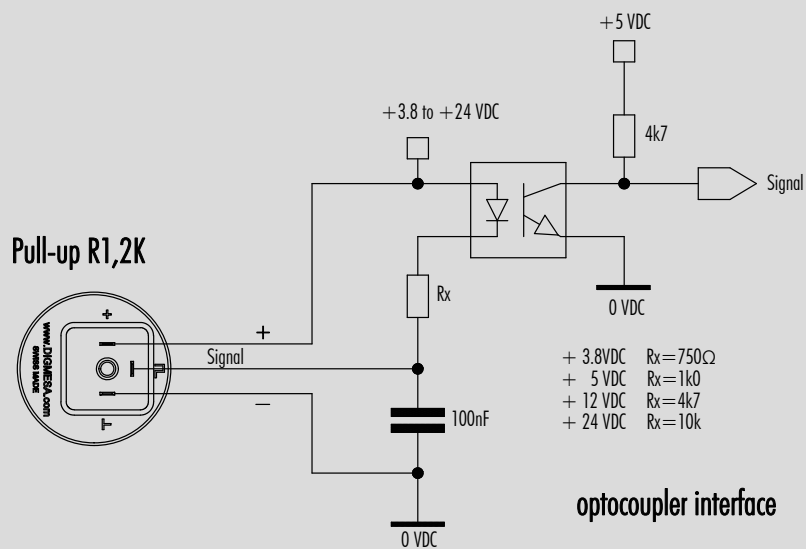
+5 VDC

+3.8 to +24 VDC

4k7

Signal

Pull-up R1,2K

Rx

0 VDC

+

Signal

www.DIGMESA.com
SWISS MADE

+

⊥

−

100nF

+ 3.8VDC Rx=750Ω
+ 5 VDC Rx=1k0
+ 12 VDC Rx=4k7
+ 24 VDC Rx=10k

optocoupler interface

0 VDC